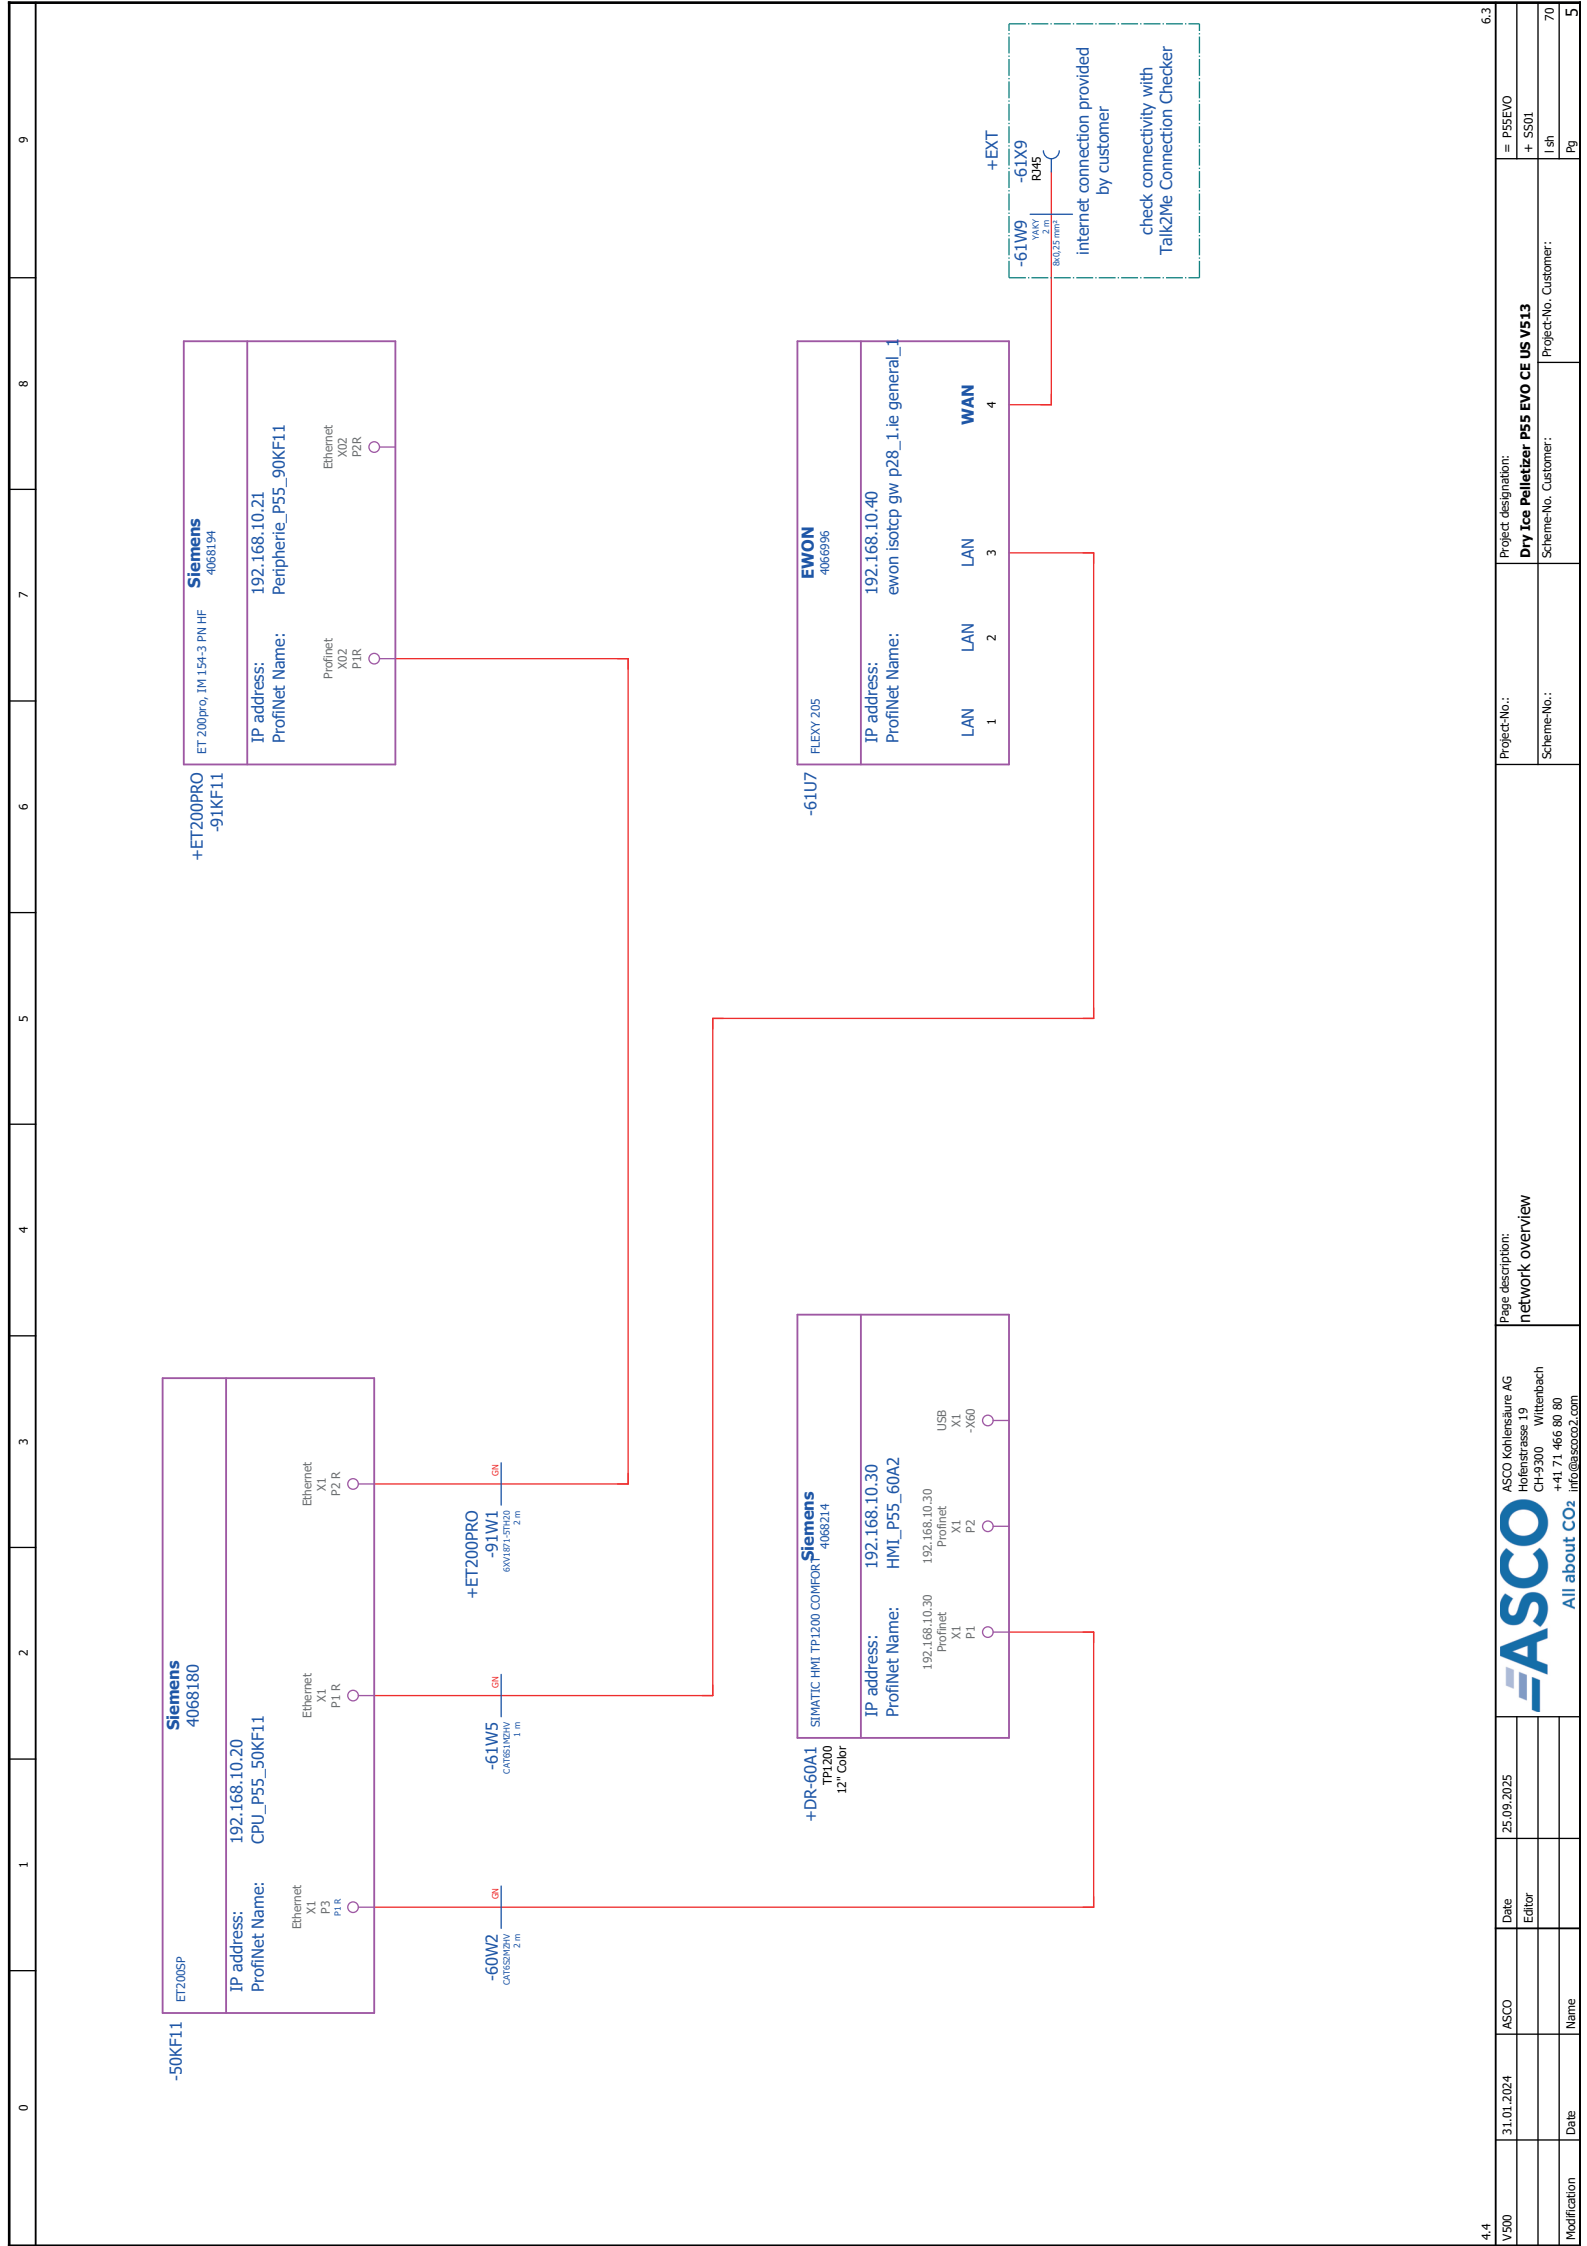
-50KF11
ET200SP
Siemens
4068180
IP address: 192.168.10.20
ProfiNet Name: CPU_P55_50KF11
Ethernet X1 P3 P1 R
Ethernet X1 P1 R
Ethernet X1 P2 R

-60W2
CAT6S2MZHV
2 m
GN

-61W5
CAT6S1MZHV
1 m
GN

+ET200PRO
-91W1
6XV1871-5TH20
2 m
GN

+ET200PRO
-91KF11
ET 200pro, IM 154-3 PN HF
Siemens
4068194
IP address: 192.168.10.21
ProfiNet Name: Peripherie_P55_90KF11
Profinet X02 P1R
Ethernet X02 P2R

+DR-60A1
TP1200
12" Color
SIMATIC HMI TP1200 COMFOR
Siemens
4068214
IP address: 192.168.10.30
ProfiNet Name: HMI_P55_60A2
192.168.10.30 Profinet X1 P1
192.168.10.30 Profinet X1 P2
USB X1 -X60

-61U7
FLEXY 205
EWON
4066996
IP address: 192.168.10.40
ProfiNet Name: ewon isotcp gw p28_1.ie general_1
LAN 1
LAN 2
LAN 3
WAN 4

+EXT
-61W9
YAKY
2 m
8x0,25 mm²
-61X9
RJ45
internet connection provided by customer
check connectivity with Talk2Me Connection Checker

0 1 2 3 4 5 6 7 8 9

ASCO Kohlensäure AG
Hofenstrasse 19
CH-9300 Wittenbach
+41 71 466 80 80
info@ascoco2.com
ASCO
All about CO₂
Page description:
network overview
Project-No.:
Scheme-No.:
Project designation:
Dry Ice Pelletizer P55 EVO CE US V513
Scheme-No. Customer:
Project-No. Customer:
= P55EVO
+ SS01
Ish
Pg
70
5
6.3
4.4
V500
31.01.2024
ASCO
Date
25.09.2025
Editor
Modification
Date
Name